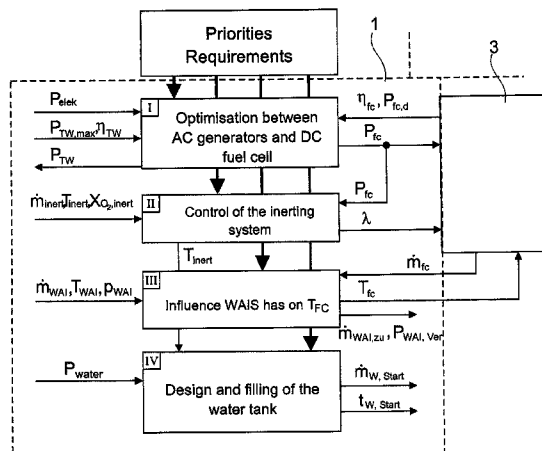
Priorities Requirements

1

3

$P_{elek}$

$P_{TW,max}$, $\eta_{TW}$

$P_{TW}$

I

Optimisation between AC generators and DC fuel cell

$\eta_{fc}$, $P_{fc,d}$

$P_{fc}$

$P_{fc}$

$\dot{m}_{inert}$, $T_{inert}$, $X_{O_2,inert}$

II

Control of the inerting system

$\lambda$

$T_{inert}$

$\dot{m}_{fc}$

$\dot{m}_{WAI}$, $T_{WAI}$, $p_{WAI}$

III

Influence WAIS has on $T_{FC}$

$T_{fc}$

$\dot{m}_{WAI,zu}$, $P_{WAI,Ver}$

$P_{water}$

IV

Design and filling of the water tank

$\dot{m}_{W,Start}$

$t_{W,Start}$